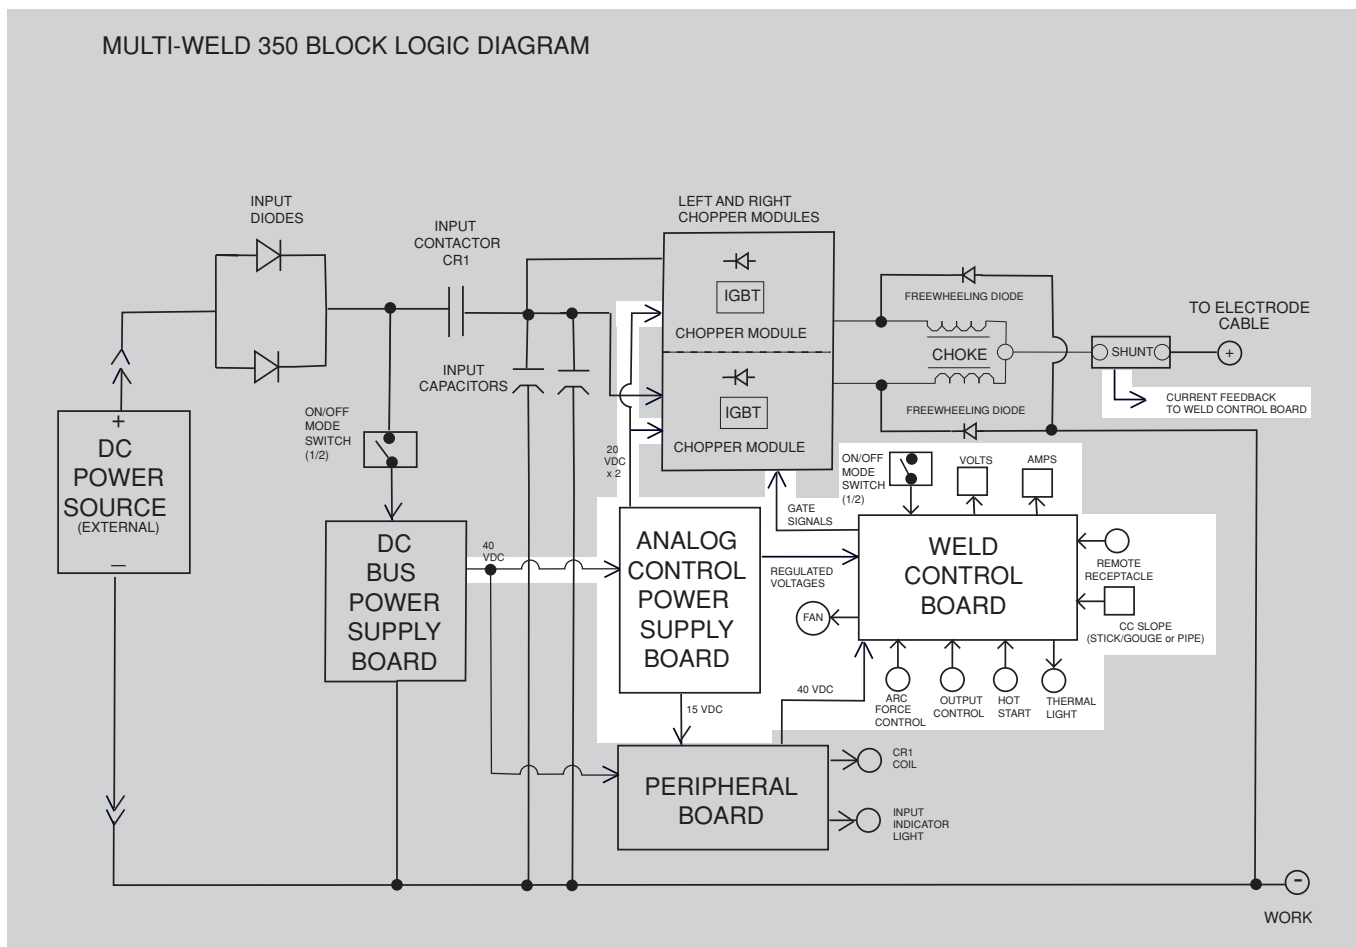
MULTI-WELD 350 BLOCK LOGIC DIAGRAM

INPUT DIODES

INPUT CONTACTOR CR1

LEFT AND RIGHT CHOPPER MODULES

IGBT

CHOPPER MODULE

IGBT

CHOPPER MODULE

FREEWHEELING DIODE

CHOKE

FREEWHEELING DIODE

SHUNT

TO ELECTRODE CABLE

+

CURRENT FEEDBACK TO WELD CONTROL BOARD

INPUT CAPACITORS

ON/OFF MODE SWITCH (1/2)

+

DC POWER SOURCE (EXTERNAL)

—

20 VDC x 2

ON/OFF MODE SWITCH (1/2)

VOLTS

AMPS

GATE SIGNALS

DC BUS POWER SUPPLY BOARD

40 VDC

ANALOG CONTROL POWER SUPPLY BOARD

REGULATED VOLTAGES

WELD CONTROL BOARD

REMOTE RECEPTACLE

FAN

CC SLOPE (STICK/GOUGE or PIPE)

15 VDC

40 VDC

ARC FORCE CONTROL

OUTPUT CONTROL

HOT START

THERMAL LIGHT

PERIPHERAL BOARD

CR1 COIL

INPUT INDICATOR LIGHT

-

WORK